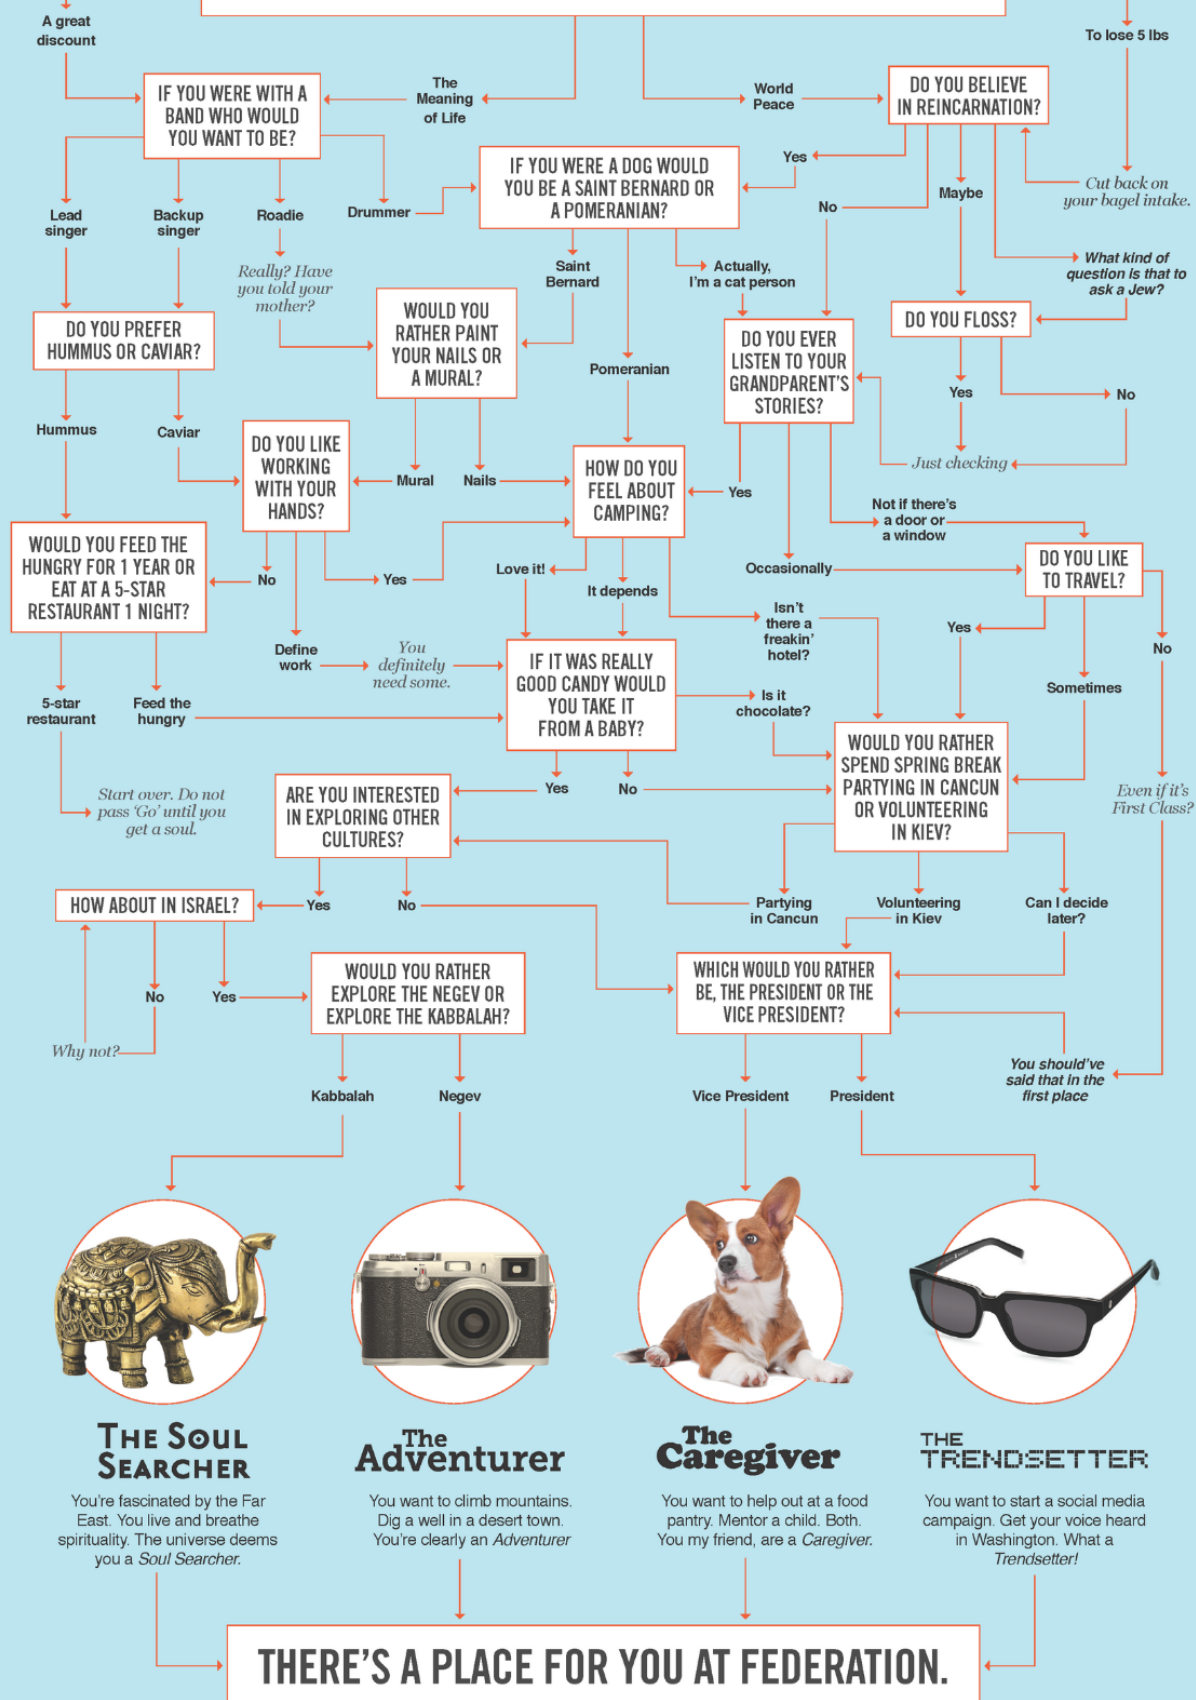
A great discount

To lose 5 lbs

IF YOU WERE WITH A BAND WHO WOULD YOU WANT TO BE?

The Meaning of Life

World Peace

DO YOU BELIEVE IN REINCARNATION?

Lead singer

Backup singer

Roadie

Drummer

IF YOU WERE A DOG WOULD YOU BE A SAINT BERNARD OR A POMERANIAN?

Yes

No

Maybe

Cut back on your bagel intake.

What kind of question is that to ask a Jew?

Really? Have you told your mother?

Saint Bernard

Actually, I'm a cat person

DO YOU PREFER HUMMUS OR CAVIAR?

WOULD YOU RATHER PAINT YOUR NAILS OR A MURAL?

DO YOU EVER LISTEN TO YOUR GRANDPARENT'S STORIES?

DO YOU FLOSS?

Pomeranian

Yes

No

Hummus

Caviar

DO YOU LIKE WORKING WITH YOUR HANDS?

Mural

Nails

HOW DO YOU FEEL ABOUT CAMPING?

Yes

Just checking

Not if there's a door or a window

WOULD YOU FEED THE HUNGRY FOR 1 YEAR OR EAT AT A 5-STAR RESTAURANT 1 NIGHT?

No

Yes

Love it!

Occasionally

DO YOU LIKE TO TRAVEL?

It depends

Isn't there a freakin' hotel?

Yes

No

Define work

You definitely need some.

IF IT WAS REALLY GOOD CANDY WOULD YOU TAKE IT FROM A BABY?

Sometimes

5-star restaurant

Feed the hungry

Is it chocolate?

WOULD YOU RATHER SPEND SPRING BREAK PARTYING IN CANCUN OR VOLUNTEERING IN KIEV?

Start over. Do not pass 'Go' until you get a soul.

ARE YOU INTERESTED IN EXPLORING OTHER CULTURES?

Yes

No

Even if it's First Class?

HOW ABOUT IN ISRAEL?

Yes

No

Partying in Cancun

Volunteering in Kiev

Can I decide later?

No

Yes

WOULD YOU RATHER EXPLORE THE NEGEV OR EXPLORE THE KABBALAH?

WHICH WOULD YOU RATHER BE, THE PRESIDENT OR THE VICE PRESIDENT?

Why not?

You should've said that in the first place

Kabbalah

Negev

Vice President

President

THE SOUL SEARCHER

You're fascinated by the Far East. You live and breathe spirituality. The universe deems you a Soul Searcher.

The Adventurer

You want to climb mountains. Dig a well in a desert town. You're clearly an Adventurer

The Caregiver

You want to help out at a food pantry. Mentor a child. Both. You my friend, are a Caregiver.

THE TRENDSETTER

You want to start a social media campaign. Get your voice heard in Washington. What a Trendsetter!

THERE'S A PLACE FOR YOU AT FEDERATION.